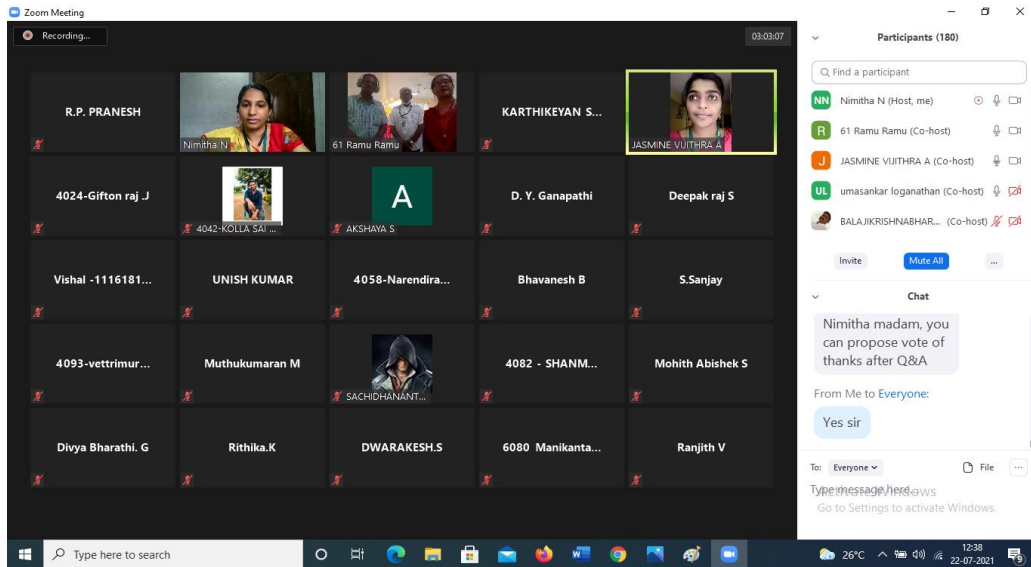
Zoom Meeting

Recording...

03:03:07

R.P. PRANESH

Nimitha N

61 Ramu Ramu

KARTHIKEYAN S...

JASMINE VIJITHRA A

4024-Gifton raj .J

4042-KOLLA SAI ...

A

AKSHAYA S

D. Y. Ganapathi

Deepak raj S

Vishal -1116181...

UNISH KUMAR

4058-Narendira...

Bhavanesh B

S.Sanjay

4093-vettrimur...

Muthukumaran M

SACHIDHANANT...

4082 - SHANM...

Mohith Abishek S

Divya Bharathi. G

Rithika.K

DWARAKESH.S

6080 Manikanta...

Ranjith V

Participants (180)

Find a participant

NN Nimitha N (Host, me)

R 61 Ramu Ramu (Co-host)

J JASMINE VIJITHRA A (Co-host)

UL umasankar loganathan (Co-host)

BALAJIKRISHNABHAR... (Co-host)

Invite

Mute All

...

Chat

Nimitha madam, you can propose vote of thanks after Q&A

From Me to Everyone:

Yes sir

To: Everyone

File

...

Type message here...

Activate Windows

Go to Settings to activate Windows.

Type here to search

26°C

12:38

22-07-2021

9